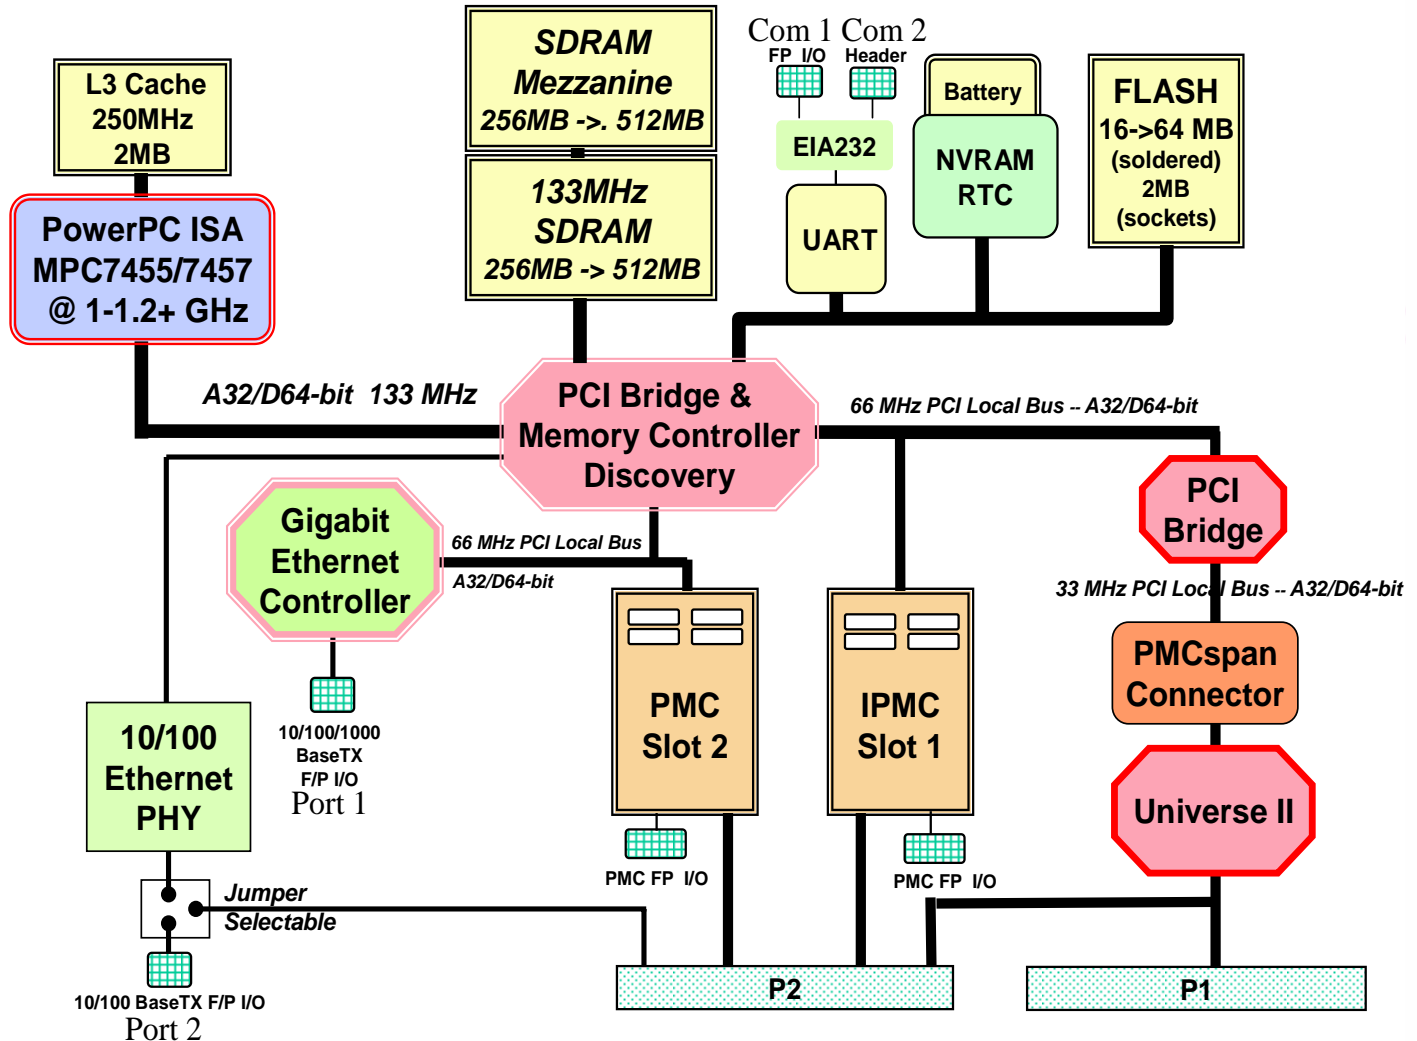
L3 Cache
250MHz
2MB

PowerPC ISA
MPC7455/7457
@ 1-1.2+ GHz

SDRAM
Mezzanine
256MB ->. 512MB

133MHz
SDRAM
256MB -> 512MB

Com 1 Com 2
FP I/O Header

EIA232

UART

Battery

NVRAM
RTC

FLASH
16->64 MB
(soldered)
2MB
(sockets)

A32/D64-bit 133 MHz

PCI Bridge &
Memory Controller
Discovery

66 MHz PCI Local Bus -- A32/D64-bit

PCI
Bridge

33 MHz PCI Local Bus -- A32/D64-bit

Gigabit
Ethernet
Controller

66 MHz PCI Local Bus
A32/D64-bit

10/100/1000
BaseTX
F/P I/O
Port 1

PMC
Slot 2

IPMC
Slot 1

PMCspan
Connector

Universe II

10/100
Ethernet
PHY

Jumper
Selectable

PMC FP I/O

PMC FP I/O

10/100 BaseTX F/P I/O
Port 2

P2

P1